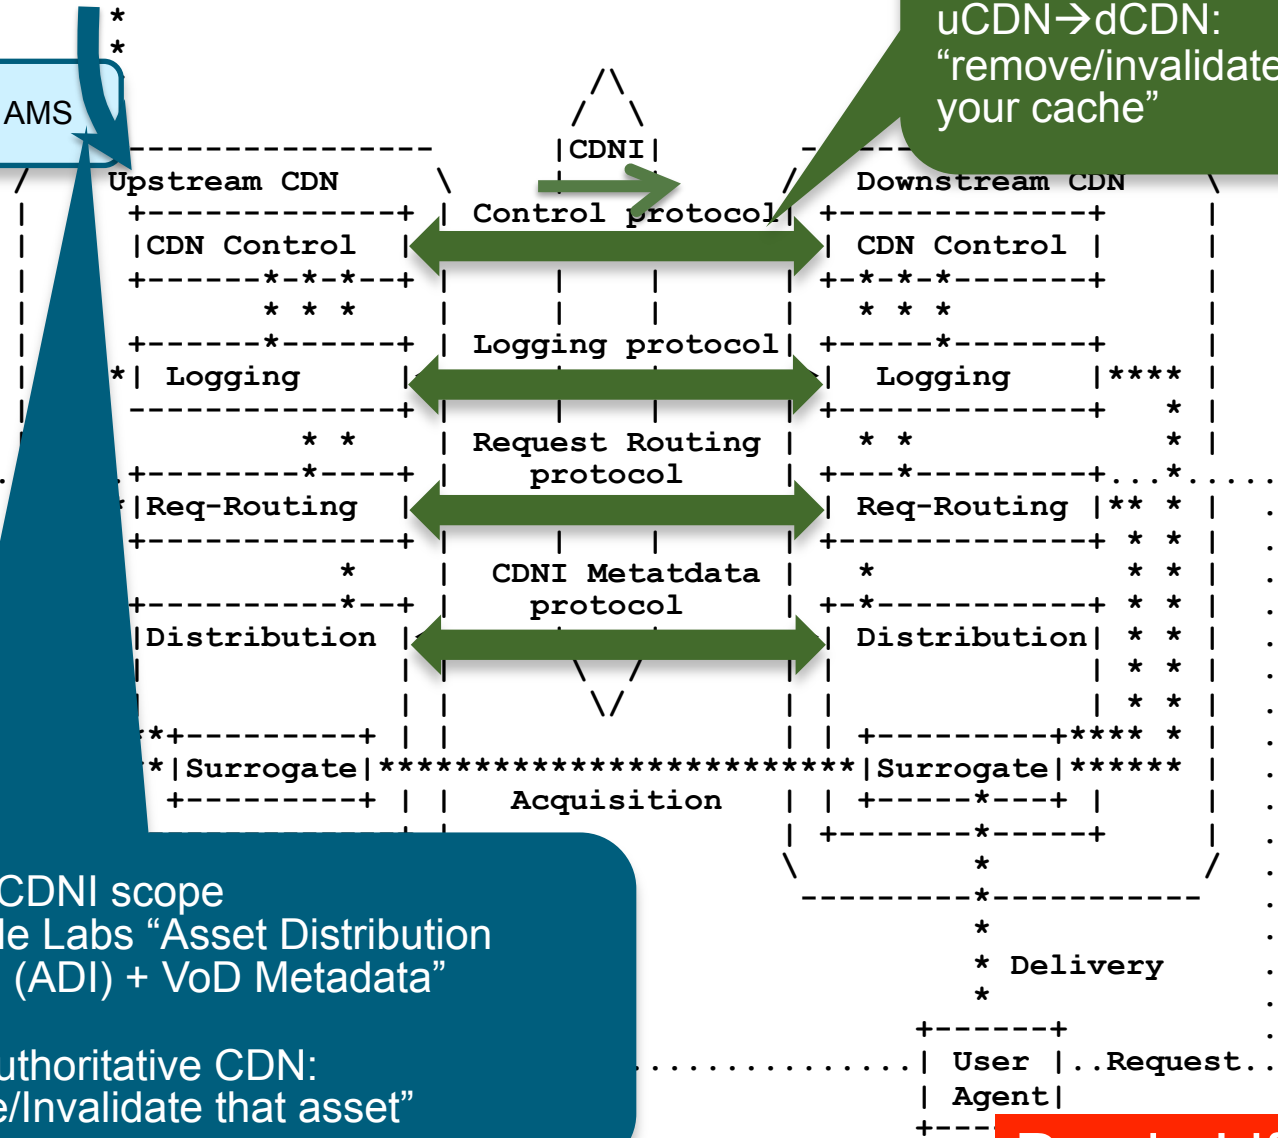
uCDN→dCDN: "remove/invalidate your cache"

AMS

/\
|CDNI|
Upstream CDN
Downstream CDN

Control protocol
CDN Control
CDN Control

Logging protocol
Logging
Logging

Request Routing protocol
Req-Routing
Req-Routing

CDNI Metatdata protocol
Distribution
Distribution

\/

Surrogate
Surrogate

Acquisition

Delivery

User Agent
..Request..

CDNI scope
le Labs "Asset Distribution (ADI) + VoD Metadata"

uthoritative CDN:
e/Invalidate that asset"